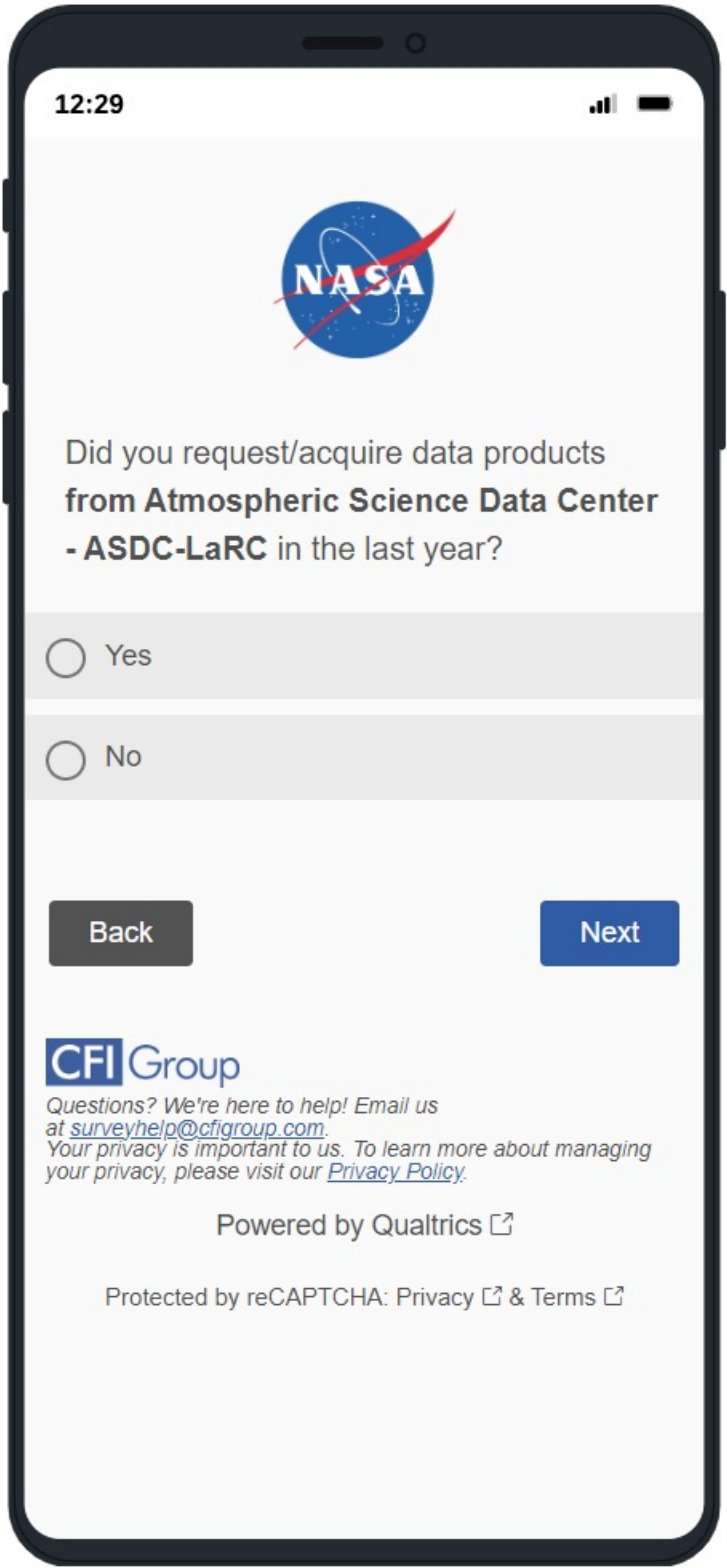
12:29

NASA

Did you request/acquire data products **from Atmospheric Science Data Center - ASDC-LaRC** in the last year?

Yes

No

Back

Next

CFI Group

Questions? We're here to help! Email us at surveyhelp@cfigroup.com.
Your privacy is important to us. To learn more about managing your privacy, please visit our Privacy Policy.

Powered by Qualtrics

Protected by reCAPTCHA: Privacy & Terms